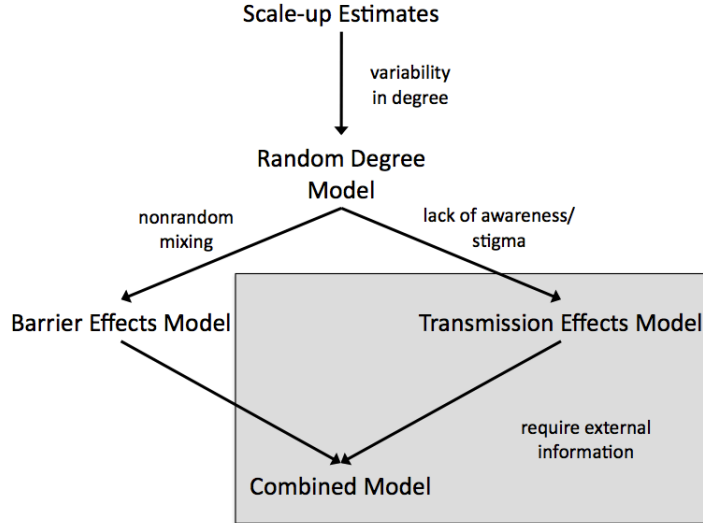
Scale-up Estimates

variability in degree

Random Degree Model

nonrandom mixing

lack of awareness/ stigma

Barrier Effects Model

Transmission Effects Model

require external information

Combined Model